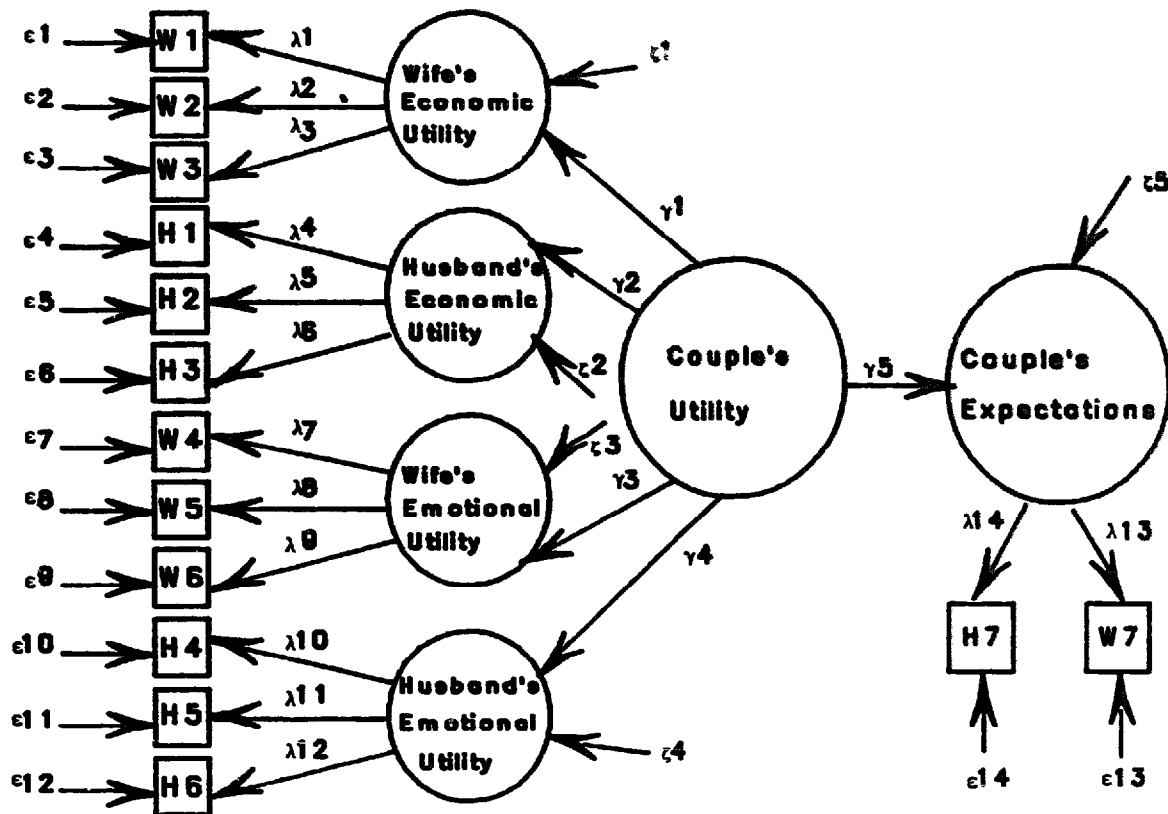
ε1 W 1 λ1
ε2 W 2 λ2
ε3 W 3 λ3
Wife's Economic Utility
ζ1
ε4 H 1 λ4
ε5 H 2 λ5
ε6 H 3 λ6
Husband's Economic Utility
ζ2
ε7 W 4 λ7
ε8 W 5 λ8
ε9 W 6 λ9
Wife's Emotional Utility
ζ3
ε10 H 4 λ10
ε11 H 5 λ11
ε12 H 6 λ12
Husband's Emotional Utility
ζ4
γ1
γ2
γ3
γ4
Couple's Utility
γ5
ζ5
Couple's Expectations
λ14
λ13
H 7
W 7
ε14
ε13